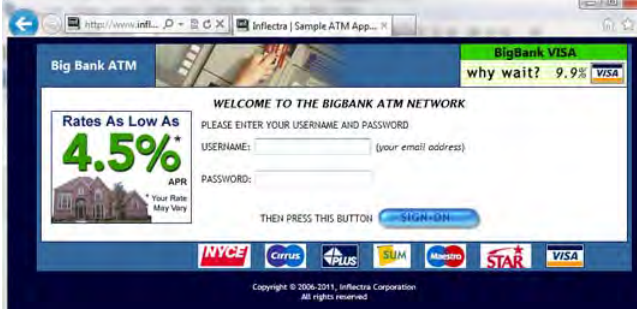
http://www.infl... Inflectra | Sample ATM App...

Big Bank ATM

BigBank VISA
why wait? 9.9% VISA

WELCOME TO THE BIGBANK ATM NETWORK

Rates As Low As 4.5%* APR
* Your Rate May Vary

PLEASE ENTER YOUR USERNAME AND PASSWORD

USERNAME: (your email address)

PASSWORD:

THEN PRESS THIS BUTTON SIGN-ON

NYCE Cirrus PLUS SUM Maestro STAR VISA

Copyright © 2006-2011, Inflectra Corporation
All rights reserved